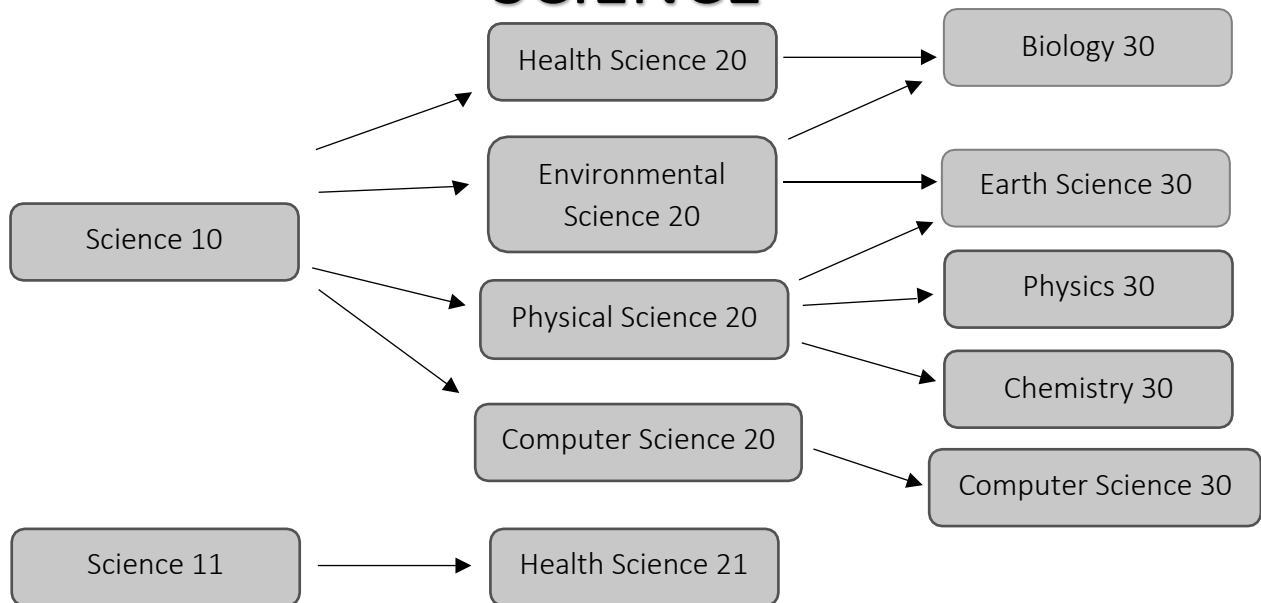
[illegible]

Science 10

Health Science 20

Environmental Science 20

Physical Science 20

Computer Science 20

Biology 30

Earth Science 30

Physics 30

Chemistry 30

Computer Science 30

Science 11

Health Science 21